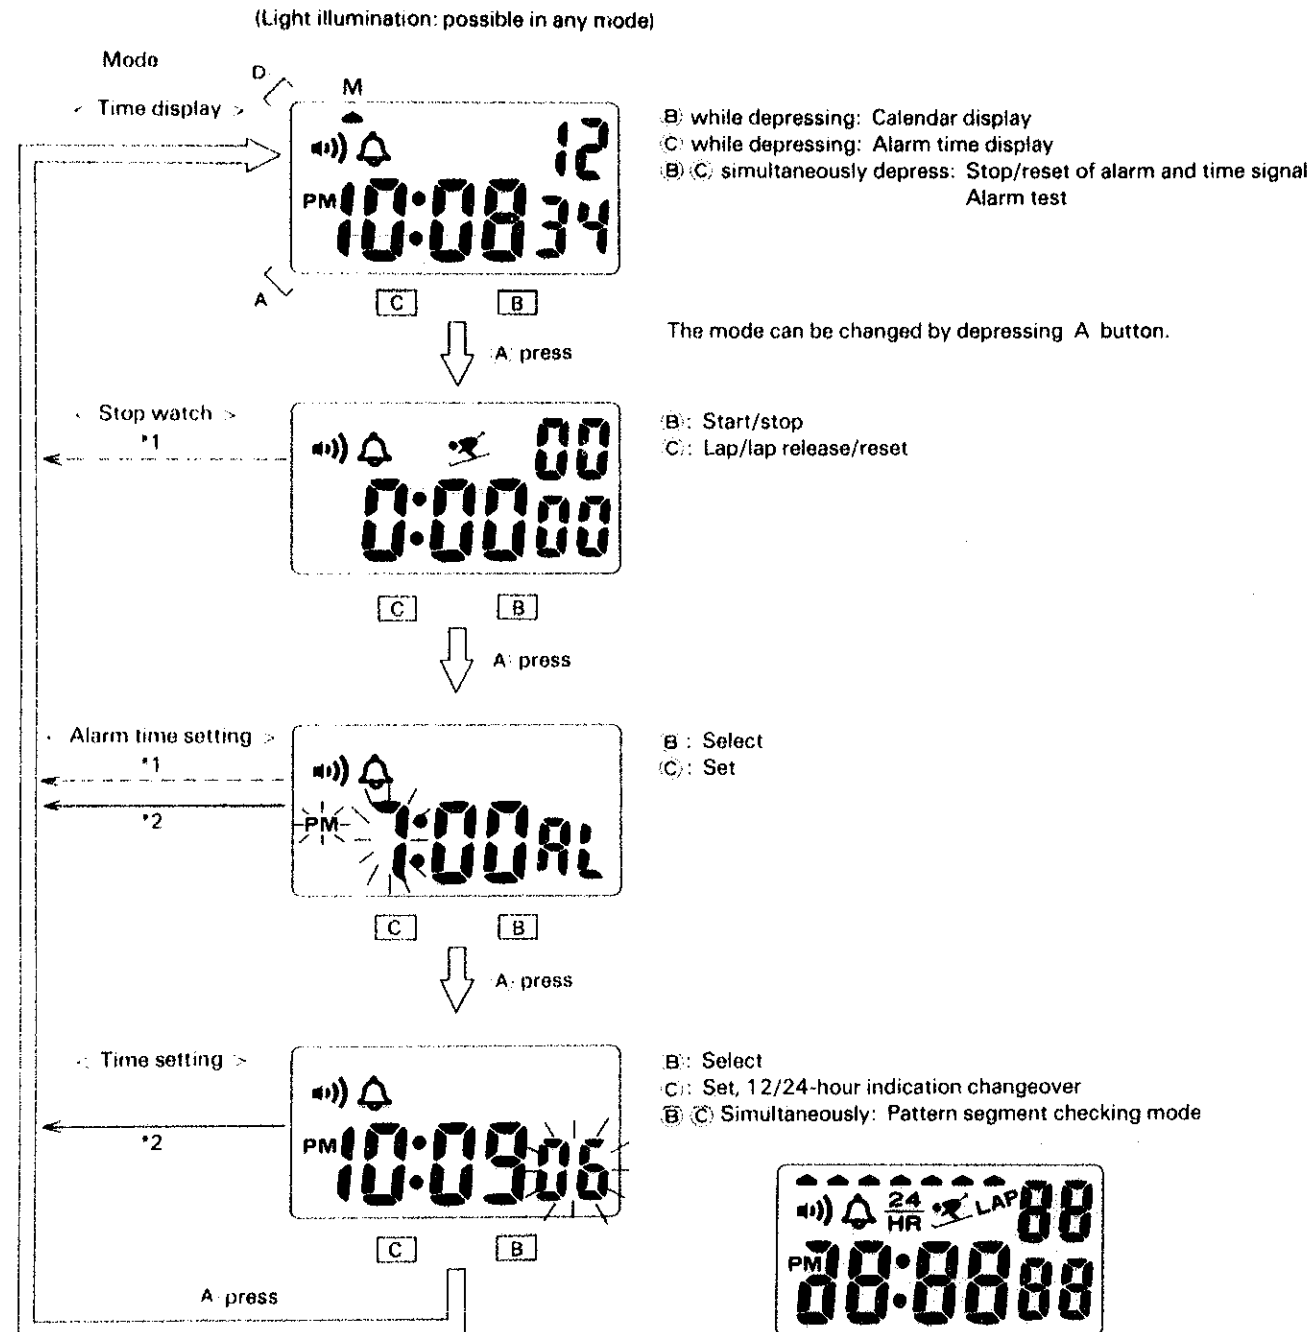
(Light illumination: possible in any mode)

Mode

D

M

< Time display >

12

PM 10:08 34

B while depressing: Calendar display
C while depressing: Alarm time display
B C simultaneously depress: Stop/reset of alarm and time signal
Alarm test

A

C B

A press

The mode can be changed by depressing A button.

< Stop watch >
*1

00
0:00 00

B: Start/stop
C: Lap/lap release/reset

C B

A press

< Alarm time setting >
*1
*2

PM 1:00 AL

B : Select
C: Set

C B

A press

< Time setting >
*2

PM 10:09 06

B: Select
C: Set, 12/24-hour indication changeover
B C Simultaneously: Pattern segment checking mode

24 HR LAP 88
PM 88:88 88

C B

A press